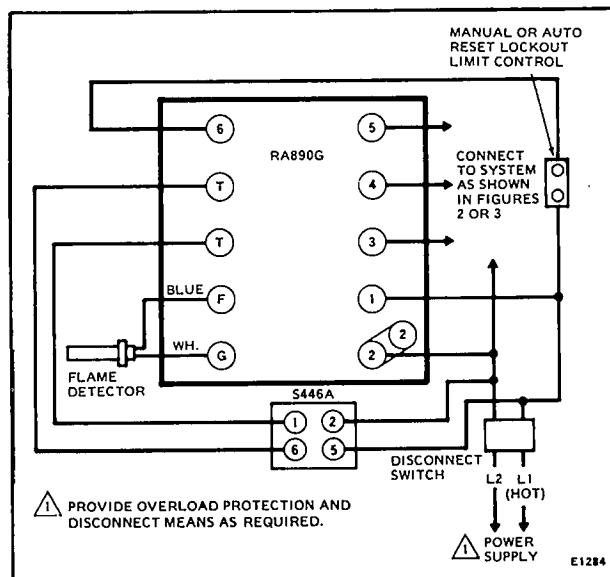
MANUAL OR AUTO RESET LOCKOUT LIMIT CONTROL

6
5
RA890G
T
4
CONNECT TO SYSTEM AS SHOWN IN FIGURES 2 OR 3
T
3
BLUE
F
1
WH.
G
2
2
FLAME DETECTOR

S446A
1
2
6
5
DISCONNECT SWITCH
L2
L1 (HOT)

1 PROVIDE OVERLOAD PROTECTION AND DISCONNECT MEANS AS REQUIRED.

1 POWER SUPPLY

E1284